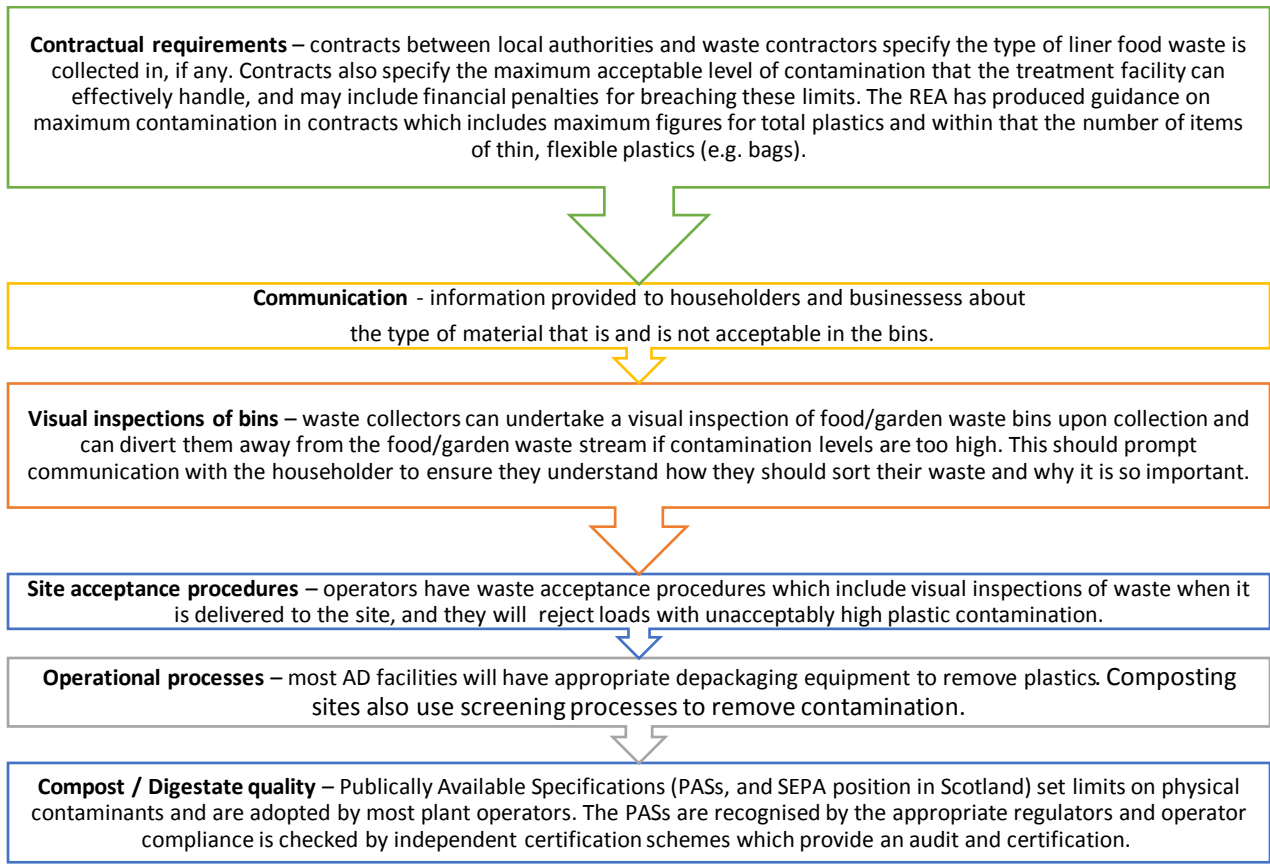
**Contractual requirements** – contracts between local authorities and waste contractors specify the type of liner food waste is collected in, if any. Contracts also specify the maximum acceptable level of contamination that the treatment facility can effectively handle, and may include financial penalties for breaching these limits. The REA has produced guidance on maximum contamination in contracts which includes maximum figures for total plastics and within that the number of items of thin, flexible plastics (e.g. bags).

**Communication** - information provided to householders and businessess about the type of material that is and is not acceptable in the bins.

**Visual inspections of bins** – waste collectors can undertake a visual inspection of food/garden waste bins upon collection and can divert them away from the food/garden waste stream if contamination levels are too high. This should prompt communication with the householder to ensure they understand how they should sort their waste and why it is so important.

**Site acceptance procedures** – operators have waste acceptance procedures which include visual inspections of waste when it is delivered to the site, and they will reject loads with unacceptably high plastic contamination.

**Operational processes** – most AD facilities will have appropriate depackaging equipment to remove plastics. Composting sites also use screening processes to remove contamination.

**Compost / Digestate quality** – Publically Available Specifications (PASs, and SEPA position in Scotland) set limits on physical contaminants and are adopted by most plant operators. The PASs are recognised by the appropriate regulators and operator compliance is checked by independent certification schemes which provide an audit and certification.